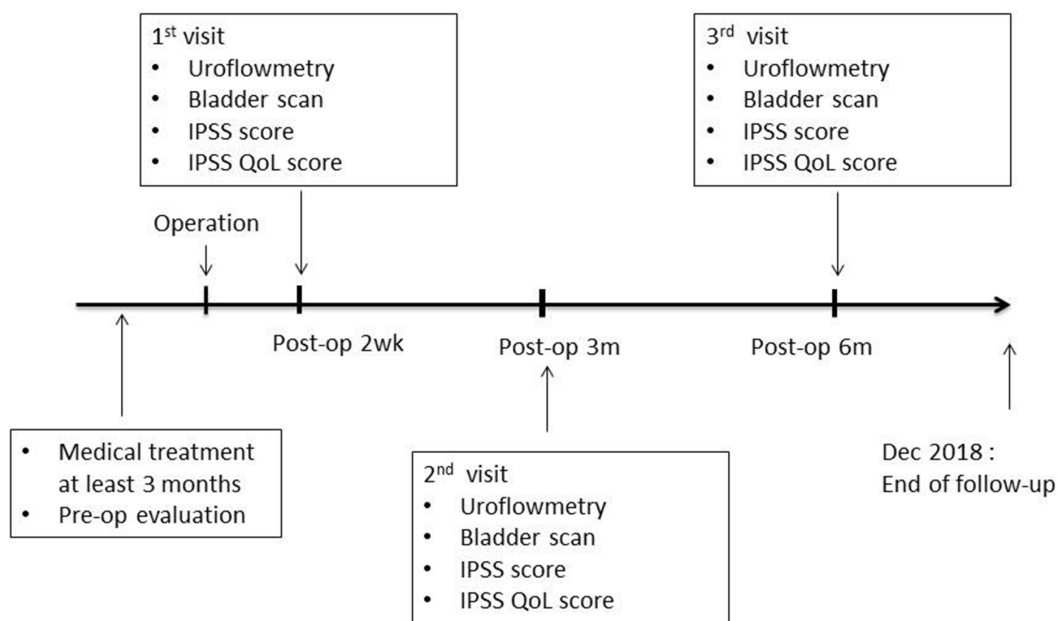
1$^{st}$ visit
• Uroflowmetry
• Bladder scan
• IPSS score
• IPSS QoL score

3$^{rd}$ visit
• Uroflowmetry
• Bladder scan
• IPSS score
• IPSS QoL score

Operation

Post-op 2wk

Post-op 3m

Post-op 6m

• Medical treatment at least 3 months
• Pre-op evaluation

2$^{nd}$ visit
• Uroflowmetry
• Bladder scan
• IPSS score
• IPSS QoL score

Dec 2018 :
End of follow-up